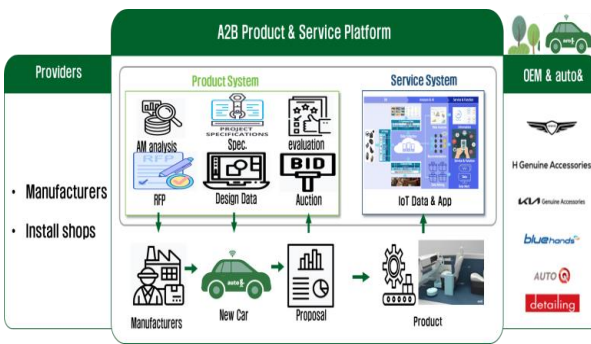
A2B Product & Service Platform

Providers

• Manufacturers
• Install shops

Product System

AM analysis
PROJECT SPECIFICATIONS
Spec.
evaluation
RFP
RFP
Design Data
BID
Auction

Service System

IoT Data & App

Manufacturers
auto
New Car
Proposal
Product

OEM & auto&

H Genuine Accessories
KIA Genuine Accessories
bluehands
AUTO Q
detailing